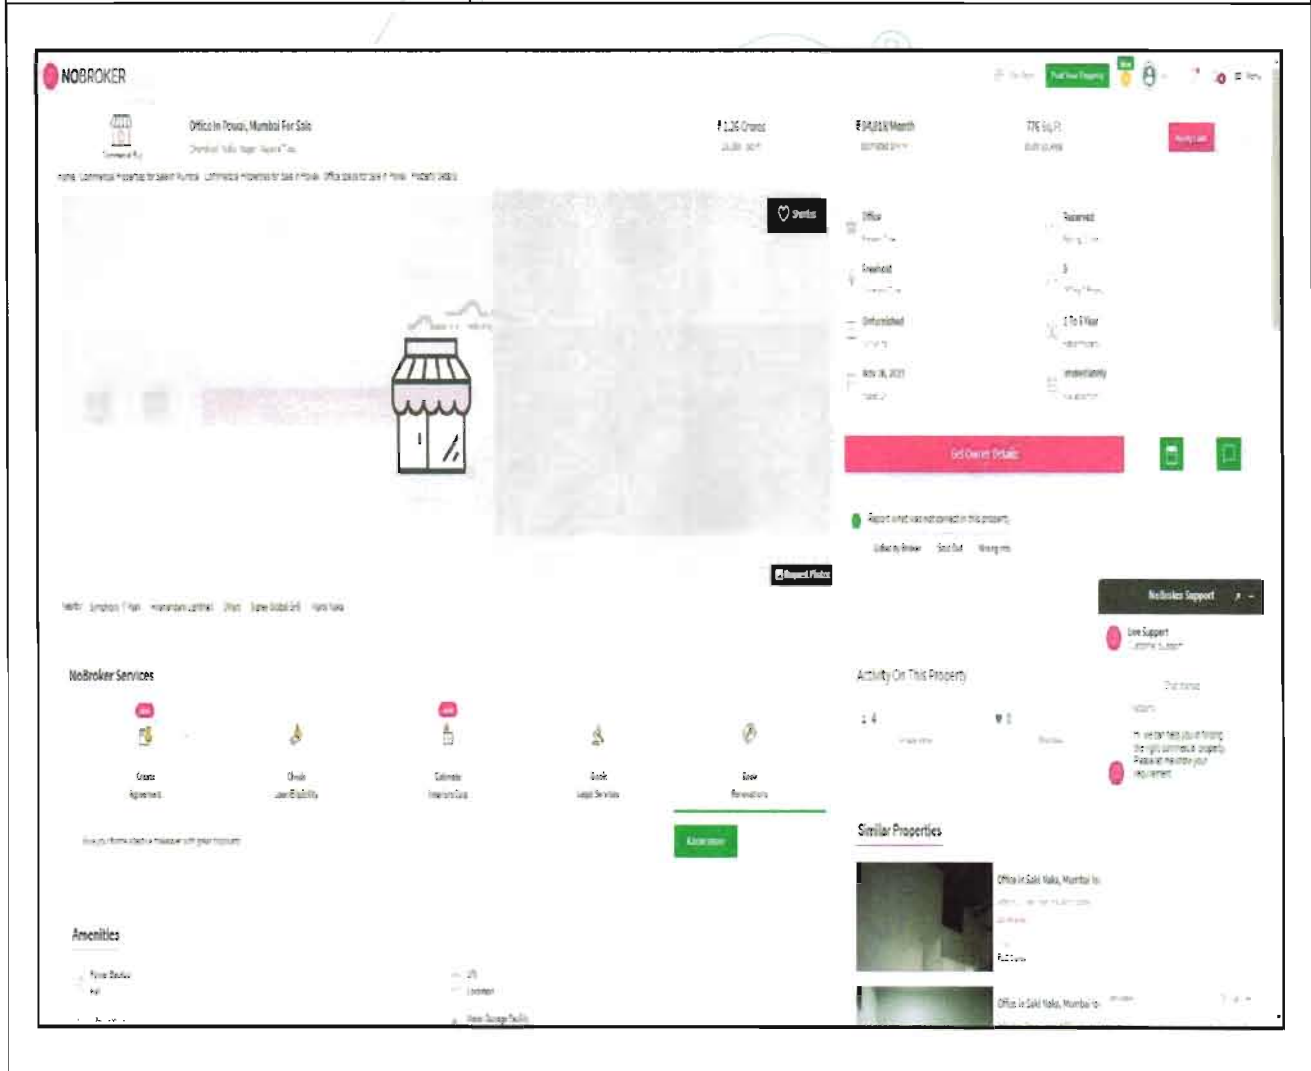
NOBROKER

Post Your Property

Office in Powai, Mumbai For Sale

₹ 1.26 Crores

₹ 54,818/Month

776 Sq.Ft

Commercial Prop

Home Commercial Properties for Sale in Mumbai Commercial Properties for Sale in Powai Office Space for Sale in Powai Property Details

Shortlist

Office

Reserved

Freehold

5

Unfurnished

5 To 10 Year

Nov 16, 2021

Immediately

Get Owner Details

Report what was not correct in this property

Listed by Broker Sold Out Wrong Info

Request Photos

NoBroker Support

Live Support

NoBroker Services

Create Agreement

Check Loan Eligibility

Estimate Interiors Cost

Book Legal Services

Know Renovations

Activity On This Property

4

1

Similar Properties

Office in Saki Naka, Mumbai

Office in Saki Naka, Mumbai

Amenities

Power Backup

Lift

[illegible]